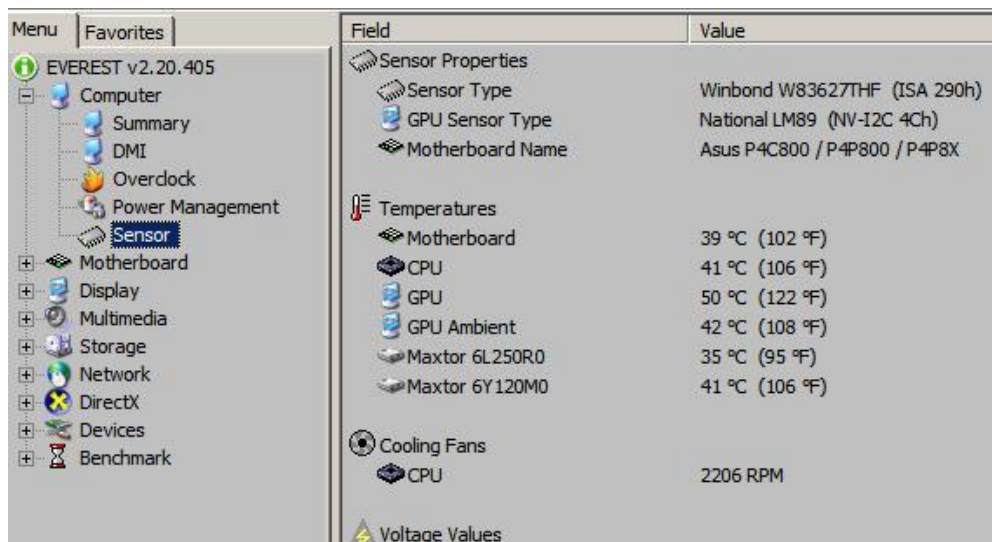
Menu | Favorites

EVEREST v2.20.405
Computer
Summary
DMI
Overclock
Power Management
Sensor
Motherboard
Display
Multimedia
Storage
Network
DirectX
Devices
Benchmark

| Field | Value |
|---|---|
| Sensor Properties | |
| Sensor Type | Winbond W83627THF (ISA 290h) |
| GPU Sensor Type | National LM89 (NV-I2C 4Ch) |
| Motherboard Name | Asus P4C800 / P4P800 / P4P8X |
| | |
| Temperatures | |
| Motherboard | 39 °C (102 °F) |
| CPU | 41 °C (106 °F) |
| GPU | 50 °C (122 °F) |
| GPU Ambient | 42 °C (108 °F) |
| Maxtor 6L250R0 | 35 °C (95 °F) |
| Maxtor 6Y120M0 | 41 °C (106 °F) |
| | |
| Cooling Fans | |
| CPU | 2206 RPM |
| | |
| Voltage Values | |